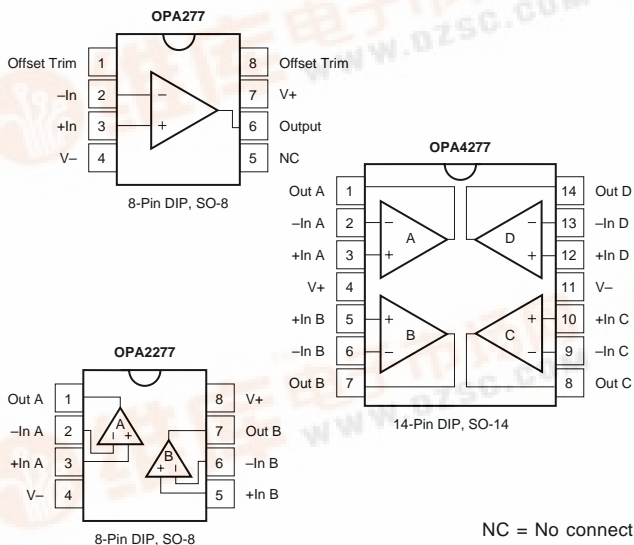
OPA277

Offset Trim 1
–In 2
+In 3
V– 4
8 Offset Trim
7 V+
6 Output
5 NC

8-Pin DIP, SO-8

OPA4277

Out A 1
–In A 2
+In A 3
V+ 4
+In B 5
–In B 6
Out B 7
14 Out D
13 –In D
12 +In D
11 V–
10 +In C
9 –In C
8 Out C

A
B
C
D

14-Pin DIP, SO-14

OPA2277

Out A 1
–In A 2
+In A 3
V– 4
8 V+
7 Out B
6 –In B
5 +In B

A
B

8-Pin DIP, SO-8

NC = No connect

WWW.DZSC.COM